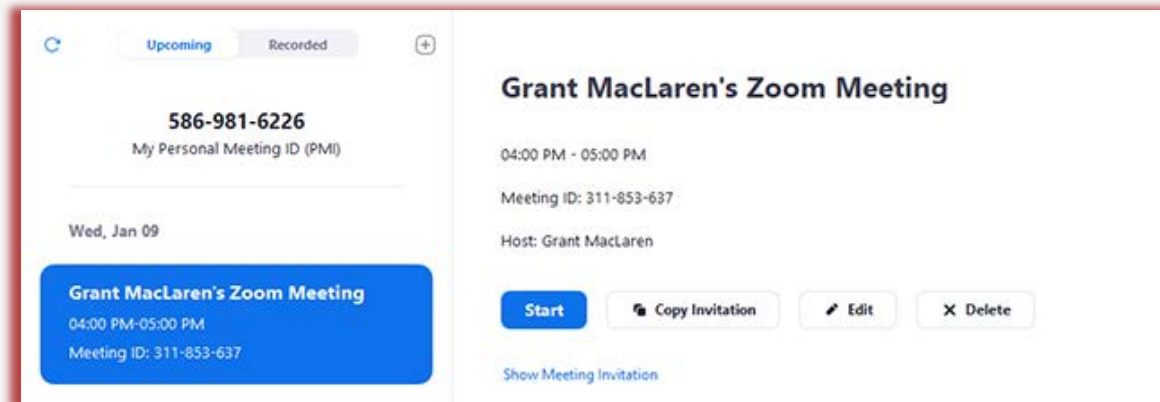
Upcoming Recorded

586-981-6226
My Personal Meeting ID (PMI)

Wed, Jan 09

Grant MacLaren's Zoom Meeting
04:00 PM-05:00 PM
Meeting ID: 311-853-637

Grant MacLaren's Zoom Meeting

04:00 PM - 05:00 PM

Meeting ID: 311-853-637

Host: Grant MacLaren

Start
Copy Invitation
Edit
Delete

Show Meeting Invitation